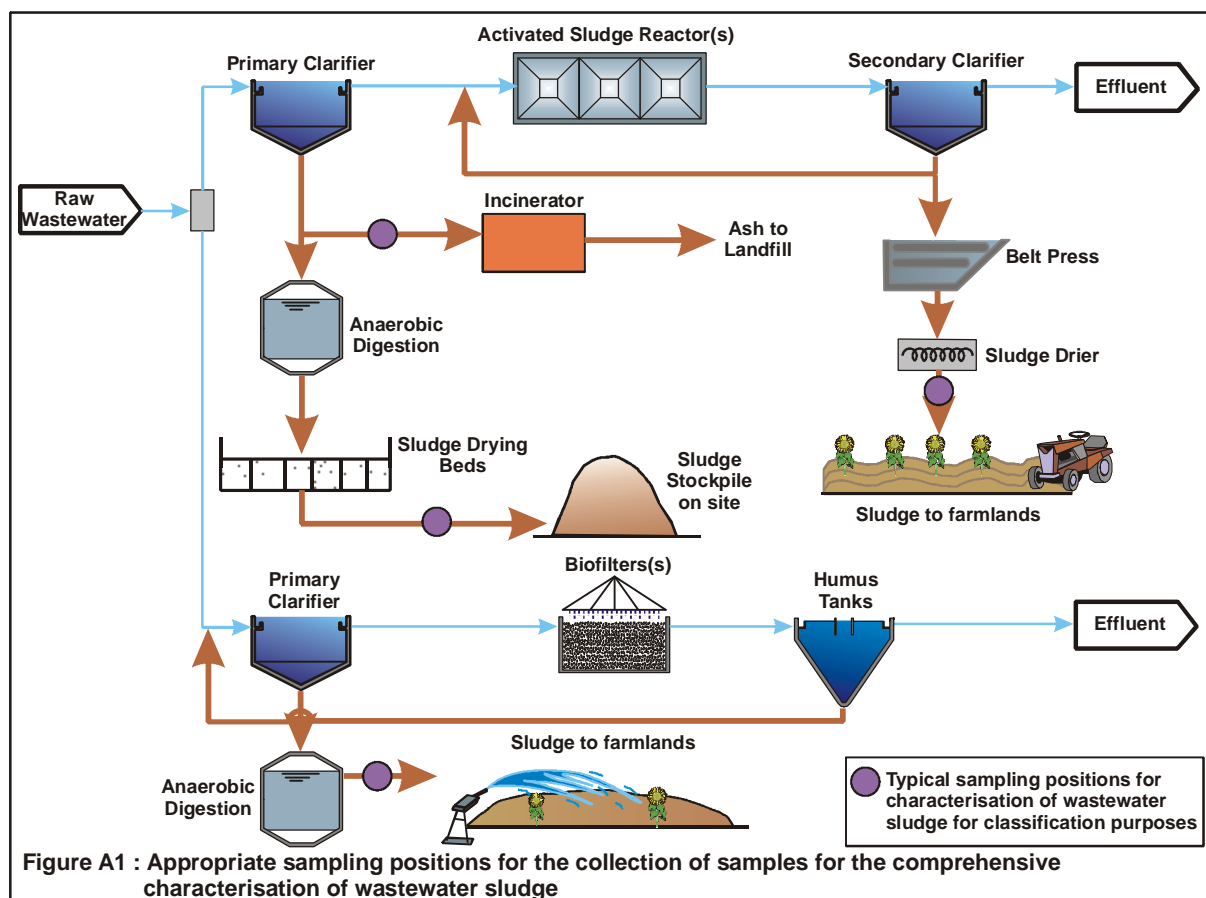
Activated Sludge Reactor(s)

Primary Clarifier

Secondary Clarifier

Effluent

Raw Wastewater

Incinerator

Ash to Landfill

Belt Press

Anaerobic Digestion

Sludge Drier

Sludge Drying Beds

Sludge Stockpile on site

Sludge to farmlands

Primary Clarifier

Biofilters(s)

Humus Tanks

Effluent

Sludge to farmlands

Anaerobic Digestion

Typical sampling positions for characterisation of wastewater sludge for classification purposes

Figure A1 : Appropriate sampling positions for the collection of samples for the comprehensive characterisation of wastewater sludge